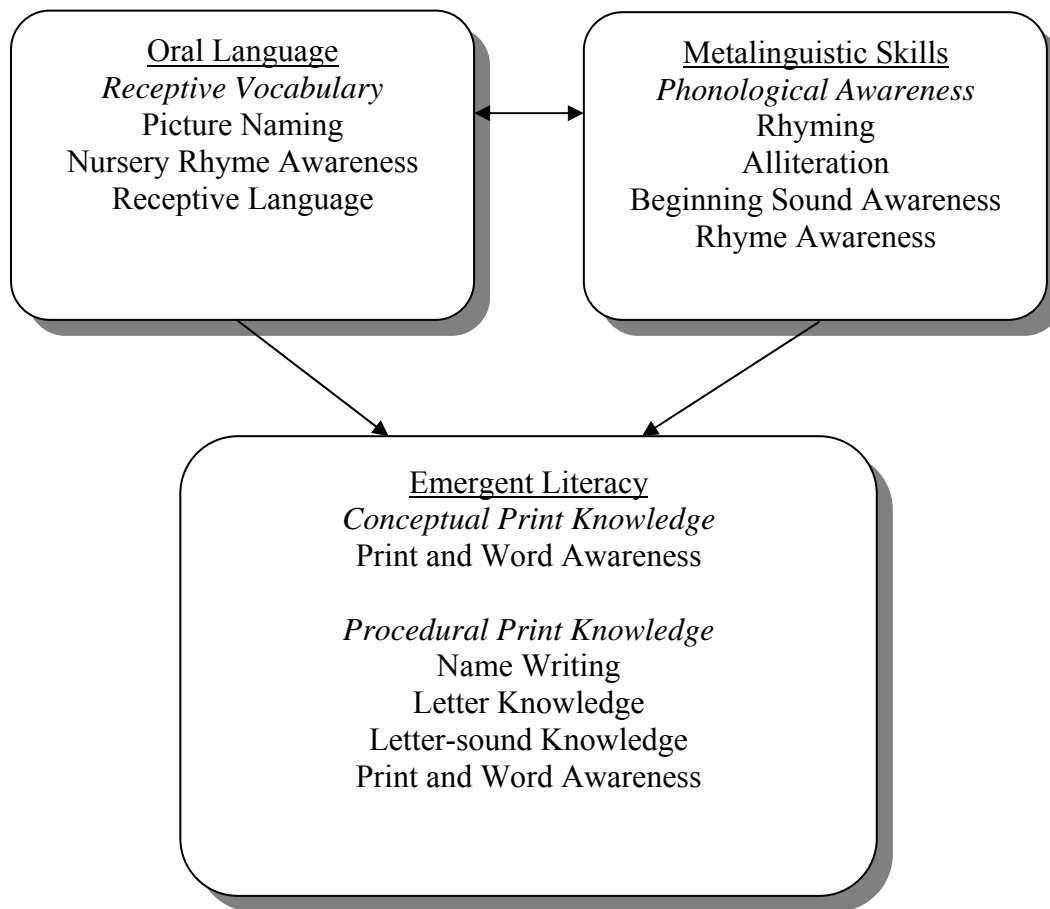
Oral Language
Receptive Vocabulary
Picture Naming
Nursery Rhyme Awareness
Receptive Language

Metalinguistic Skills
Phonological Awareness
Rhyming
Alliteration
Beginning Sound Awareness
Rhyme Awareness

Emergent Literacy
Conceptual Print Knowledge
Print and Word Awareness

Procedural Print Knowledge
Name Writing
Letter Knowledge
Letter-sound Knowledge
Print and Word Awareness